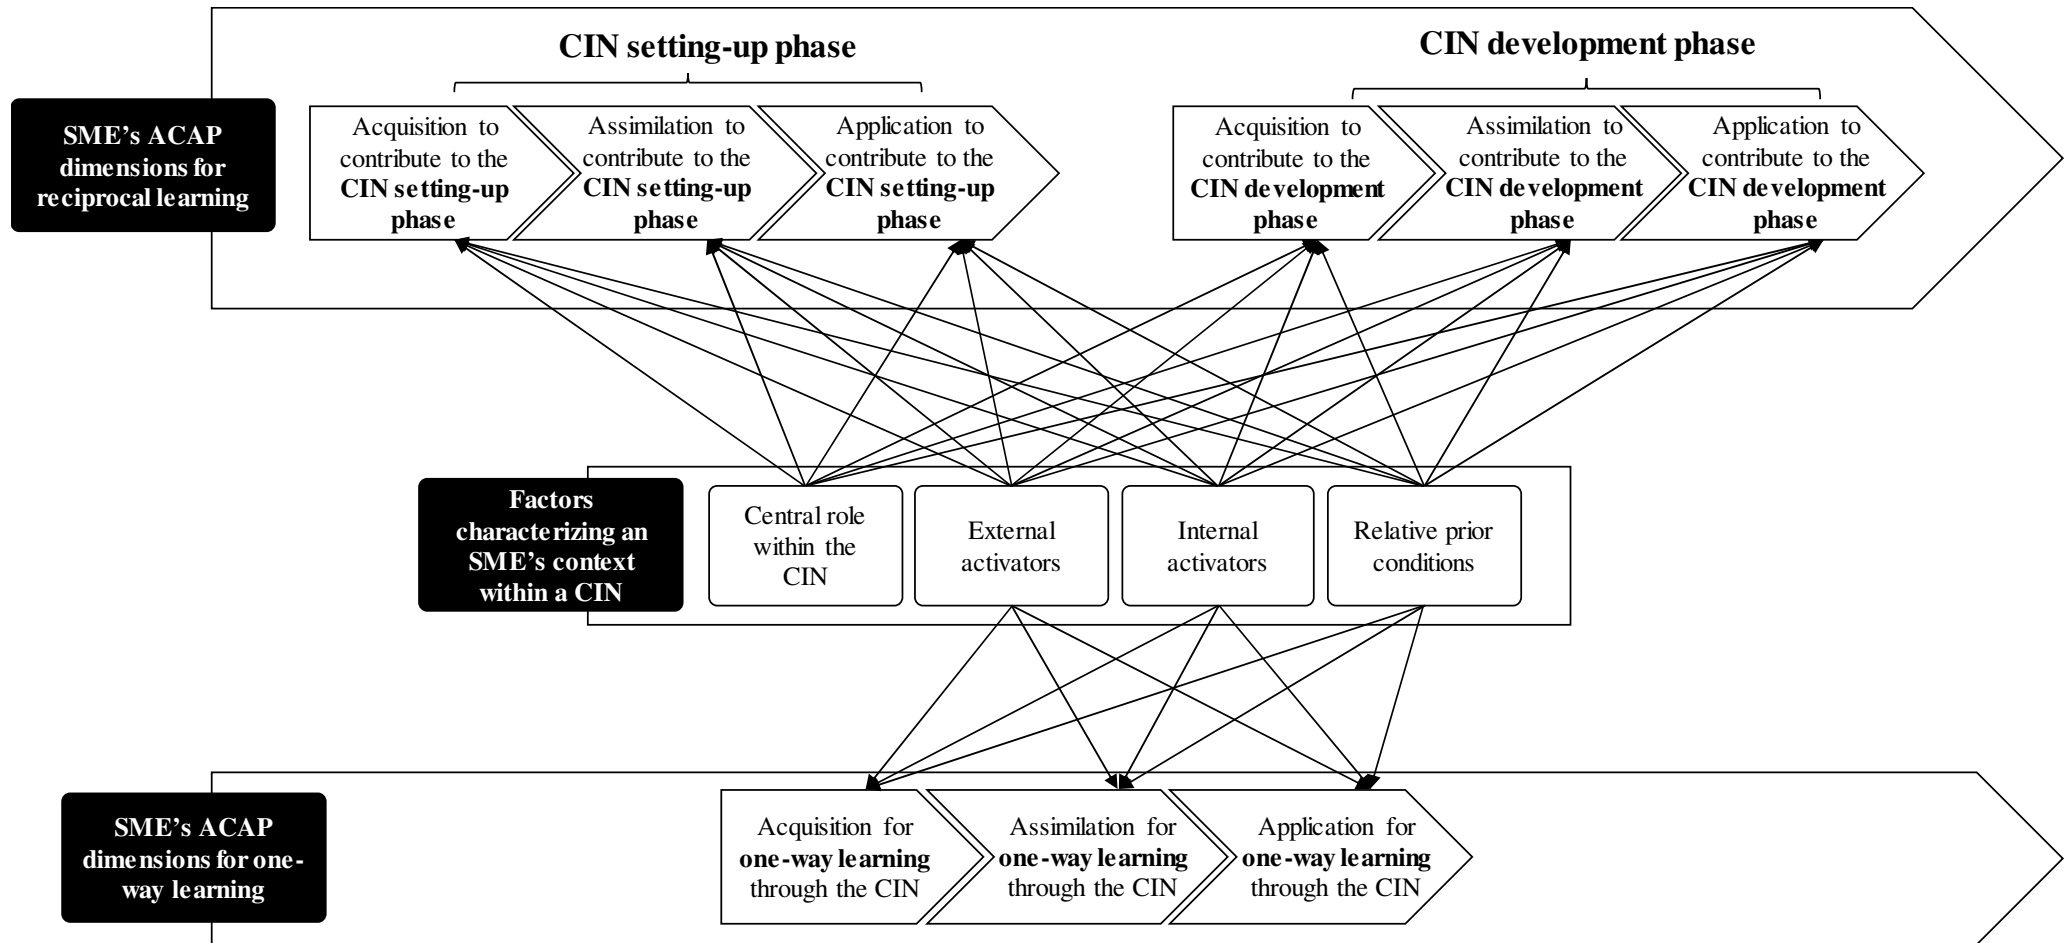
CIN setting-up phase

CIN development phase

SME's ACAP dimensions for reciprocal learning

Acquisition to contribute to the **CIN setting-up phase**

Assimilation to contribute to the **CIN setting-up phase**

Application to contribute to the **CIN setting-up phase**

Acquisition to contribute to the **CIN development phase**

Assimilation to contribute to the **CIN development phase**

Application to contribute to the **CIN development phase**

Factors characterizing an SME's context within a CIN

Central role within the CIN

External activators

Internal activators

Relative prior conditions

SME's ACAP dimensions for one-way learning

Acquisition for **one-way learning** through the CIN

Assimilation for **one-way learning** through the CIN

Application for **one-way learning** through the CIN